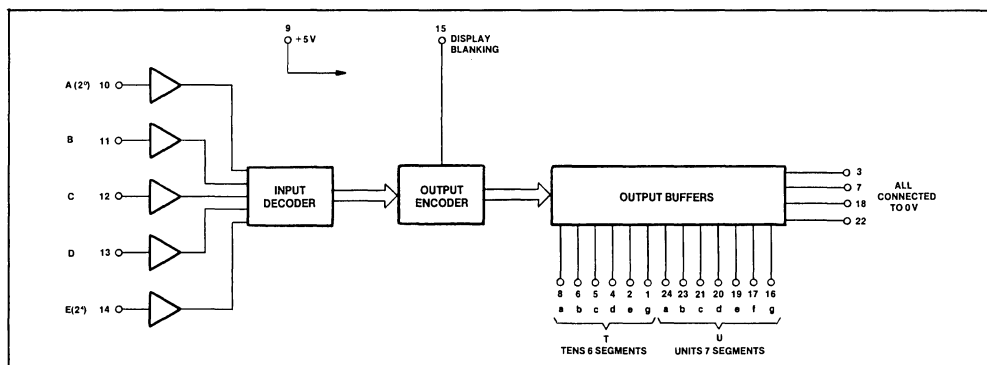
9
+5V

15
DISPLAY
BLANKING

A $(2^0)$ 10

B 11

C 12

D 13

E $(2^4)$ 14

INPUT
DECODER

OUTPUT
ENCODER

OUTPUT BUFFERS

3
7
18
22

ALL
CONNECTED
TO 0 V

8 6 5 4 2 1 24 23 21 20 19 17 16
a b c d e g a b c d e f g

T
TENS 6 SEGMENTS

U
UNITS 7 SEGMENTS